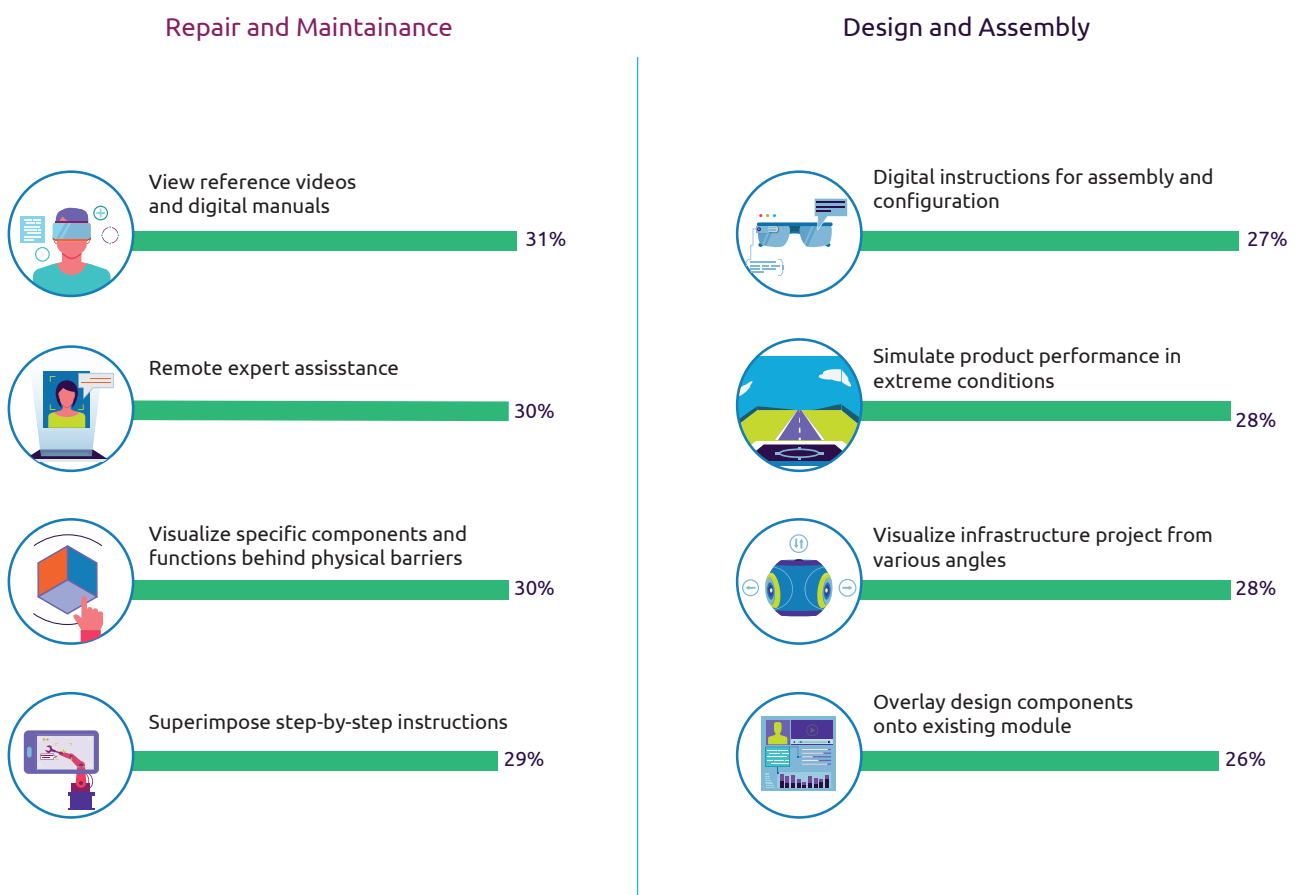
Repair and Maintainance

View reference videos and digital manuals

31%

Remote expert assisstance

30%

Visualize specific components and functions behind physical barriers

30%

Superimpose step-by-step instructions

29%

Design and Assembly

Digital instructions for assembly and configuration

27%

Simulate product performance in extreme conditions

28%

Visualize infrastructure project from various angles

28%

Overlay design components onto existing module

26%